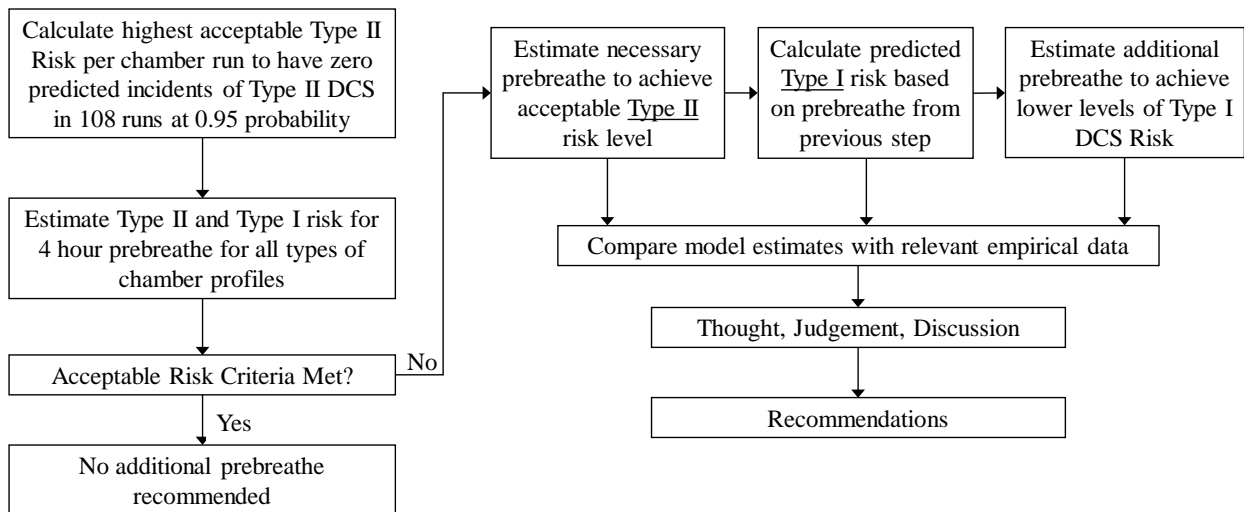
Calculate highest acceptable Type II Risk per chamber run to have zero predicted incidents of Type II DCS in 108 runs at 0.95 probability

Estimate Type II and Type I risk for 4 hour prebreathe for all types of chamber profiles

Acceptable Risk Criteria Met?

Yes

No additional prebreathe recommended

No

Estimate necessary prebreathe to achieve acceptable Type II risk level

Calculate predicted Type I risk based on prebreathe from previous step

Estimate additional prebreathe to achieve lower levels of Type I DCS Risk

Compare model estimates with relevant empirical data

Thought, Judgement, Discussion

Recommendations